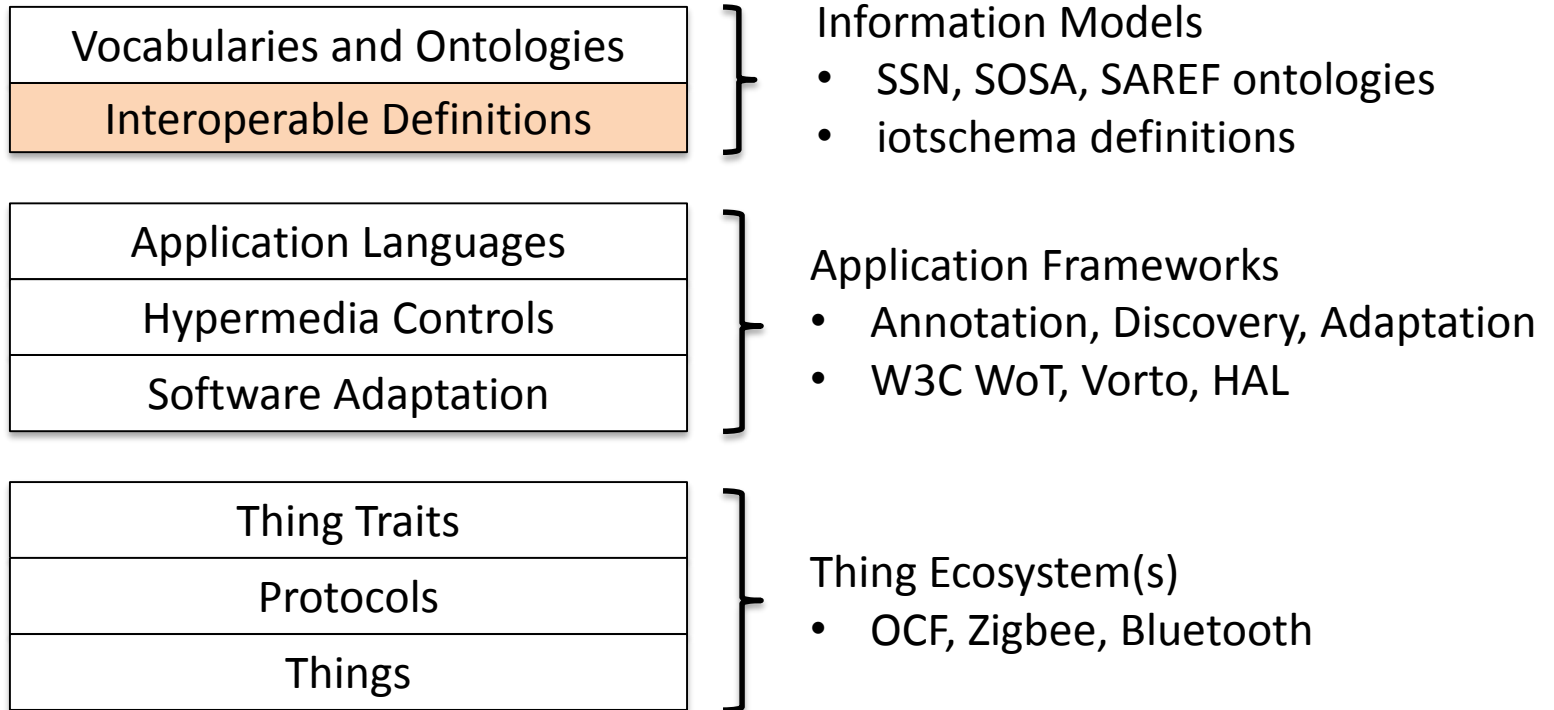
Vocabularies and Ontologies

Interoperable Definitions

Information Models
• SSN, SOSA, SAREF ontologies
• iotschema definitions

Application Languages

Hypermedia Controls

Software Adaptation

Application Frameworks
• Annotation, Discovery, Adaptation
• W3C WoT, Vorto, HAL

Thing Traits

Protocols

Things

Thing Ecosystem(s)
• OCF, Zigbee, Bluetooth